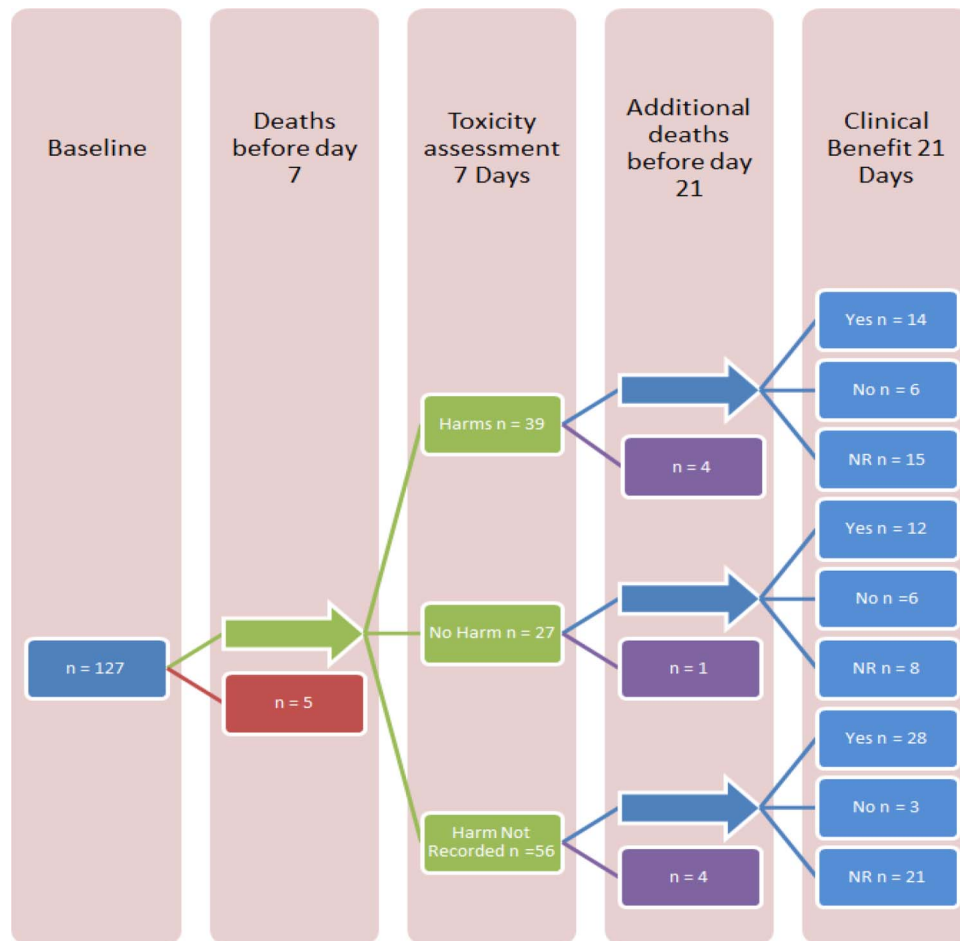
Baseline

Deaths before day 7

Toxicity assessment 7 Days

Additional deaths before day 21

Clinical Benefit 21 Days

n = 127

n = 5

Harms n = 39

No Harm n = 27

Harm Not Recorded n =56

n = 4

n = 1

n = 4

Yes n = 14

No n = 6

NR n = 15

Yes n = 12

No n =6

NR n = 8

Yes n = 28

No n = 3

NR n = 21